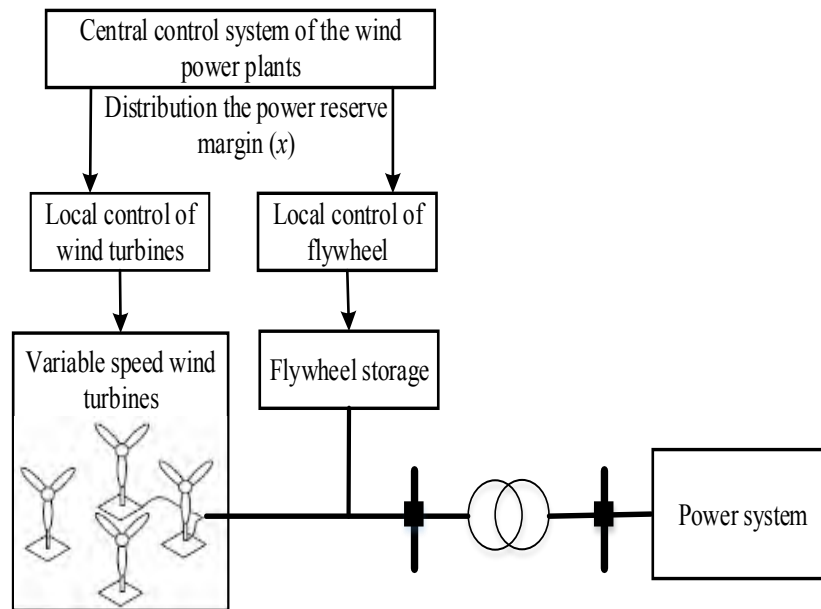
Central control system of the wind power plants

Distribution the power reserve margin ($x$)

Local control of wind turbines

Local control of flywheel

Variable speed wind turbines

Flywheel storage

Power system